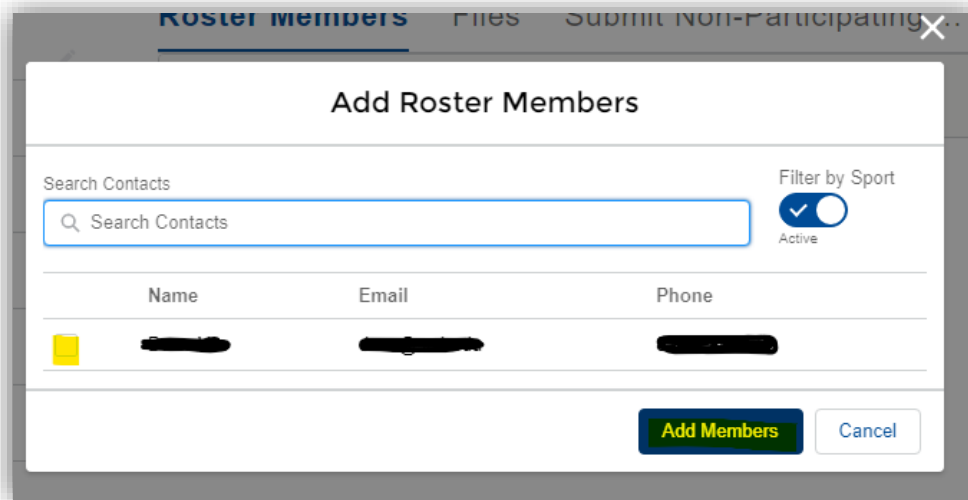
Roster Members Files Submit Non-Participating...

Add Roster Members

Search Contacts

Search Contacts

Filter by Sport

Active

| | Name | Email | Phone |
|---|---|---|---|
| | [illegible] | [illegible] | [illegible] |

Add Members Cancel